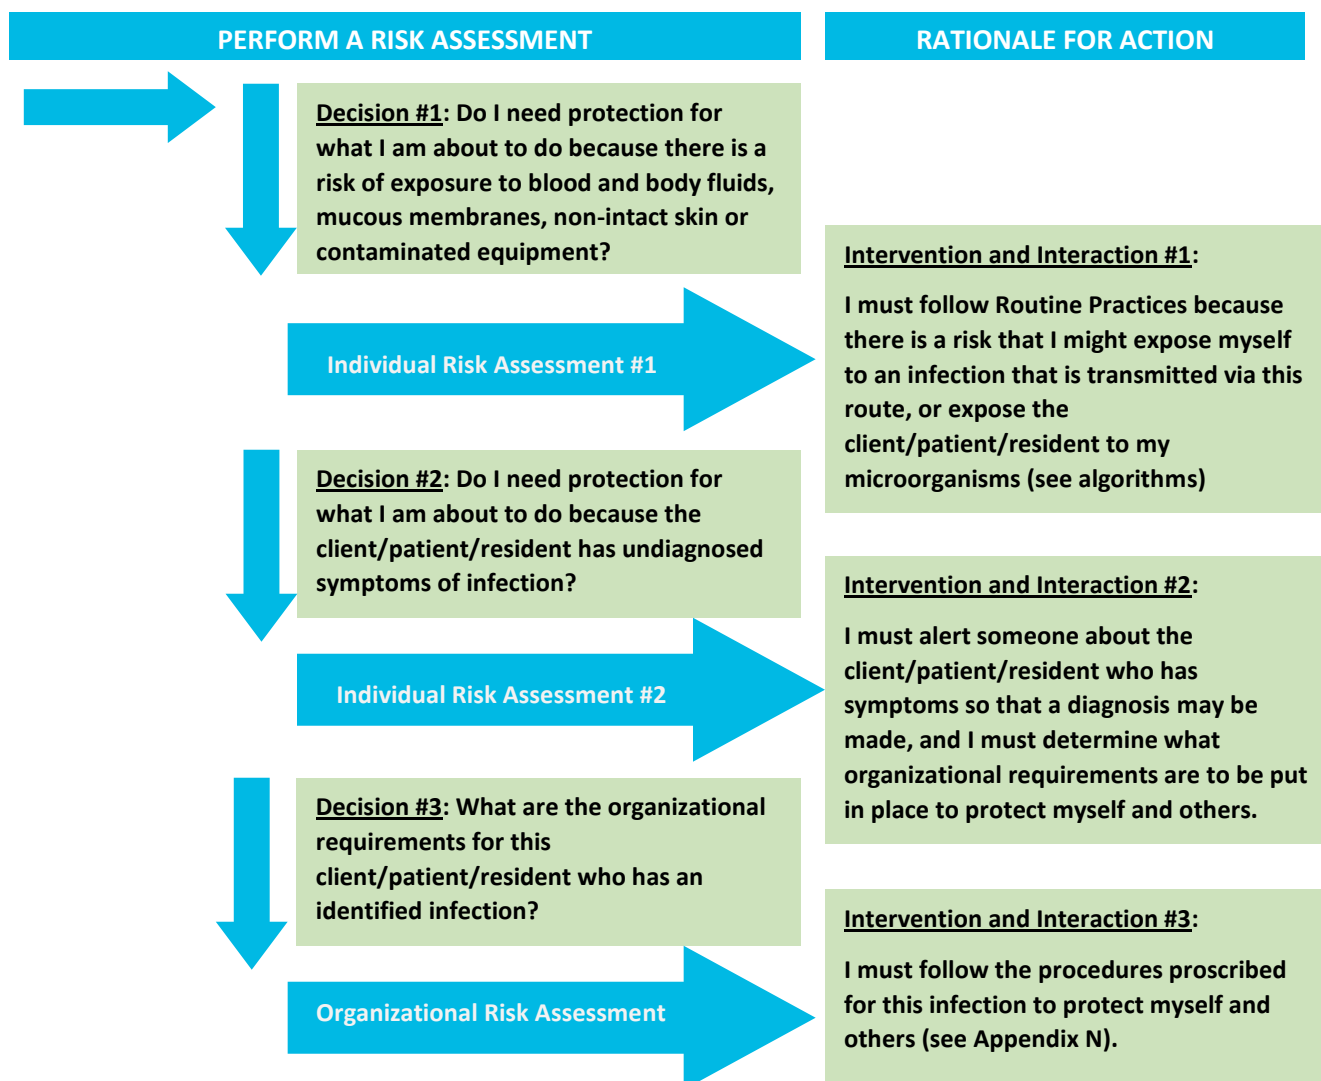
PERFORM A RISK ASSESSMENT

RATIONALE FOR ACTION

Decision #1: Do I need protection for what I am about to do because there is a risk of exposure to blood and body fluids, mucous membranes, non-intact skin or contaminated equipment?

Individual Risk Assessment #1

Intervention and Interaction #1:

I must follow Routine Practices because there is a risk that I might expose myself to an infection that is transmitted via this route, or expose the client/patient/resident to my microorganisms (see algorithms)

Decision #2: Do I need protection for what I am about to do because the client/patient/resident has undiagnosed symptoms of infection?

Individual Risk Assessment #2

Intervention and Interaction #2:

I must alert someone about the client/patient/resident who has symptoms so that a diagnosis may be made, and I must determine what organizational requirements are to be put in place to protect myself and others.

Decision #3: What are the organizational requirements for this client/patient/resident who has an identified infection?

Organizational Risk Assessment

Intervention and Interaction #3:

I must follow the procedures proscribed for this infection to protect myself and others (see Appendix N).